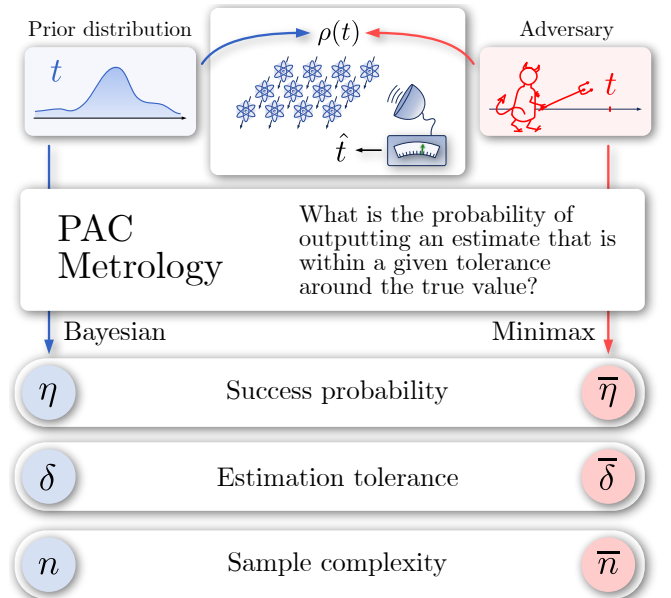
Prior distribution

$t$

$\rho(t)$

$\hat{t}$

Adversary

$t$

PAC Metrology

What is the probability of outputting an estimate that is within a given tolerance around the true value?

Bayesian

Minimax

$\eta$ Success probability $\overline{\eta}$

$\delta$ Estimation tolerance $\overline{\delta}$

$n$ Sample complexity $\overline{n}$